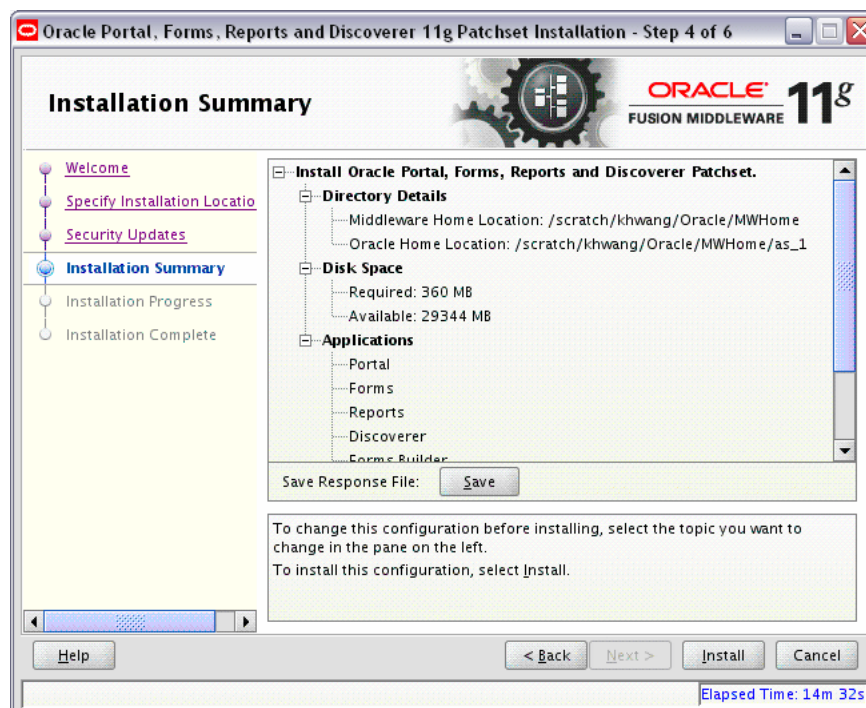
Oracle Portal, Forms, Reports and Discoverer 11g Patchset Installation - Step 4 of 6

Installation Summary

ORACLE FUSION MIDDLEWARE 11g

Welcome
Specify Installation Locatio
Security Updates
Installation Summary
Installation Progress
Installation Complete

Install Oracle Portal, Forms, Reports and Discoverer Patchset.
Directory Details
Middleware Home Location: /scratch/khwang/Oracle/MWHome
Oracle Home Location: /scratch/khwang/Oracle/MWHome/as_1
Disk Space
Required: 360 MB
Available: 29344 MB
Applications
Portal
Forms
Reports
Discoverer
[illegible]

Save Response File: Save

To change this configuration before installing, select the topic you want to change in the pane on the left.
To install this configuration, select Install.

Help
< Back
Next >
Install
Cancel

Elapsed Time: 14m 32s